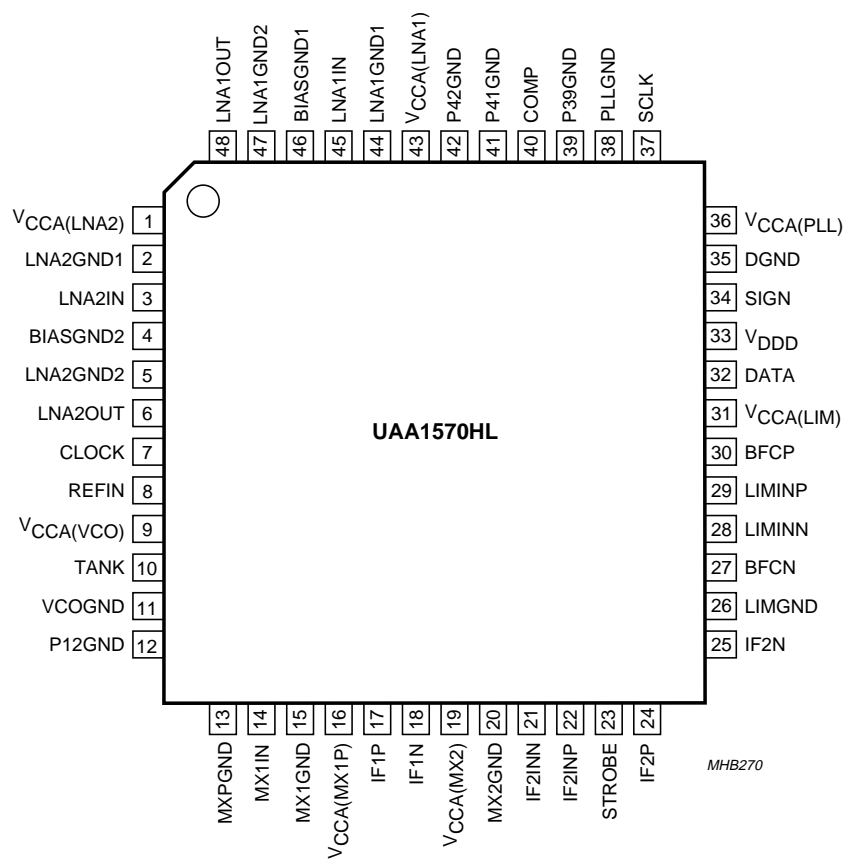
48 LNA1OUT
47 LNA1GND2
46 BIASGND1
45 LNA1IN
44 LNA1GND1
43 $V_{CCA(LNA1)}$
42 P42GND
41 P41GND
40 COMP
39 P39GND
38 PLLGND
37 SCLK

$V_{CCA(LNA2)}$ 1
LNA2GND1 2
LNA2IN 3
BIASGND2 4
LNA2GND2 5
LNA2OUT 6
CLOCK 7
REFIN 8
$V_{CCA(VCO)}$ 9
TANK 10
VCOGND 11
P12GND 12

UAA1570HL

36 $V_{CCA(PLL)}$
35 DGND
34 SIGN
33 $V_{DDD}$
32 DATA
31 $V_{CCA(LIM)}$
30 BFCP
29 LIMINP
28 LIMINN
27 BFCN
26 LIMGND
25 IF2N

13 MXPGND
14 MX1IN
15 MX1GND
16 $V_{CCA(MX1P)}$
17 IF1P
18 IF1N
19 $V_{CCA(MX2)}$
20 MX2GND
21 IF2INN
22 IF2INP
23 STROBE
24 IF2P

MHB270